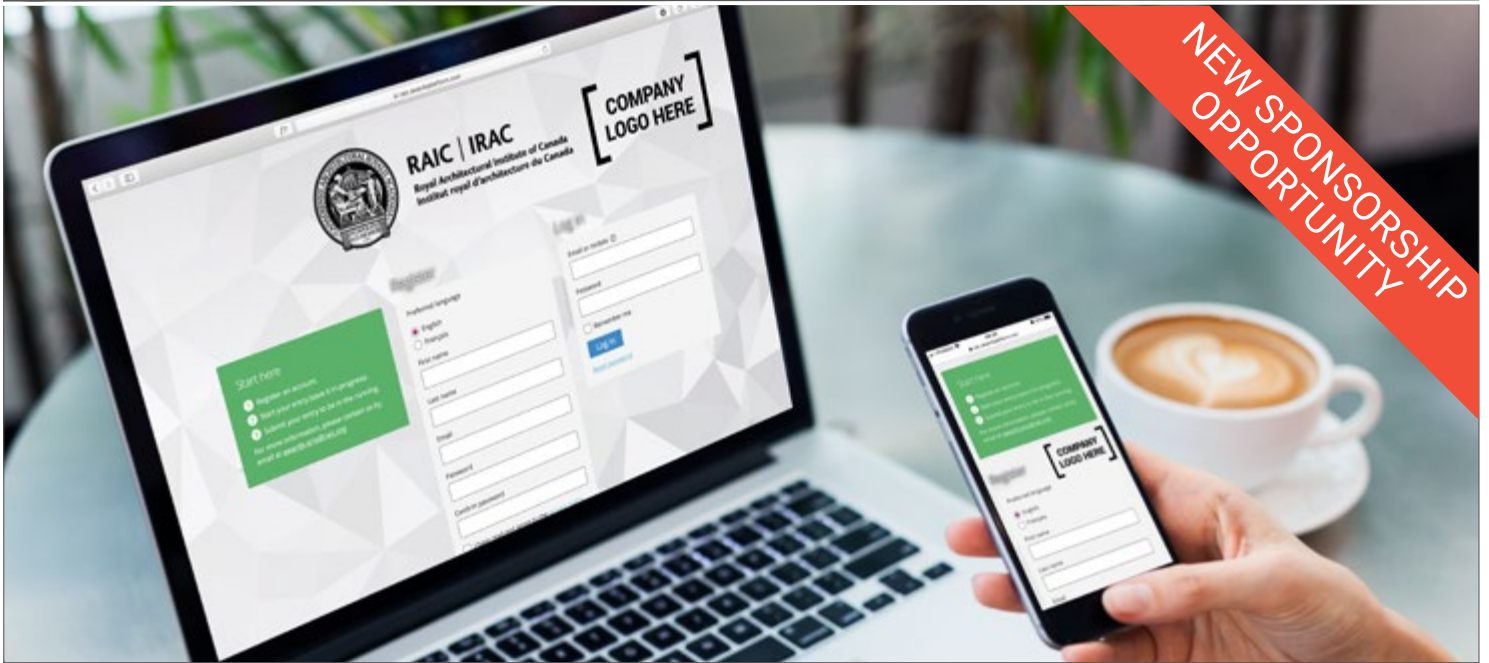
NEW SPONSORSHIP OPPORTUNITY

RAIC | IRAC
Royal Architectural Institute of Canada
Institut royal d'architecture du Canada

COMPANY LOGO HERE

Start here
1 Register an account.
2 Start your entry (save it in progress).
3 Submit your entry to be in the running.
For more information, please contact us by email at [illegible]

Register
Preferred language
English
Français
First name
Last name
Email
Password
Confirm password

Log in
Email or mobile
Password
Remember me
Log in
Reset password

Start here

COMPANY LOGO HERE

Register
Preferred language
English
Français
First name
Last name
Email